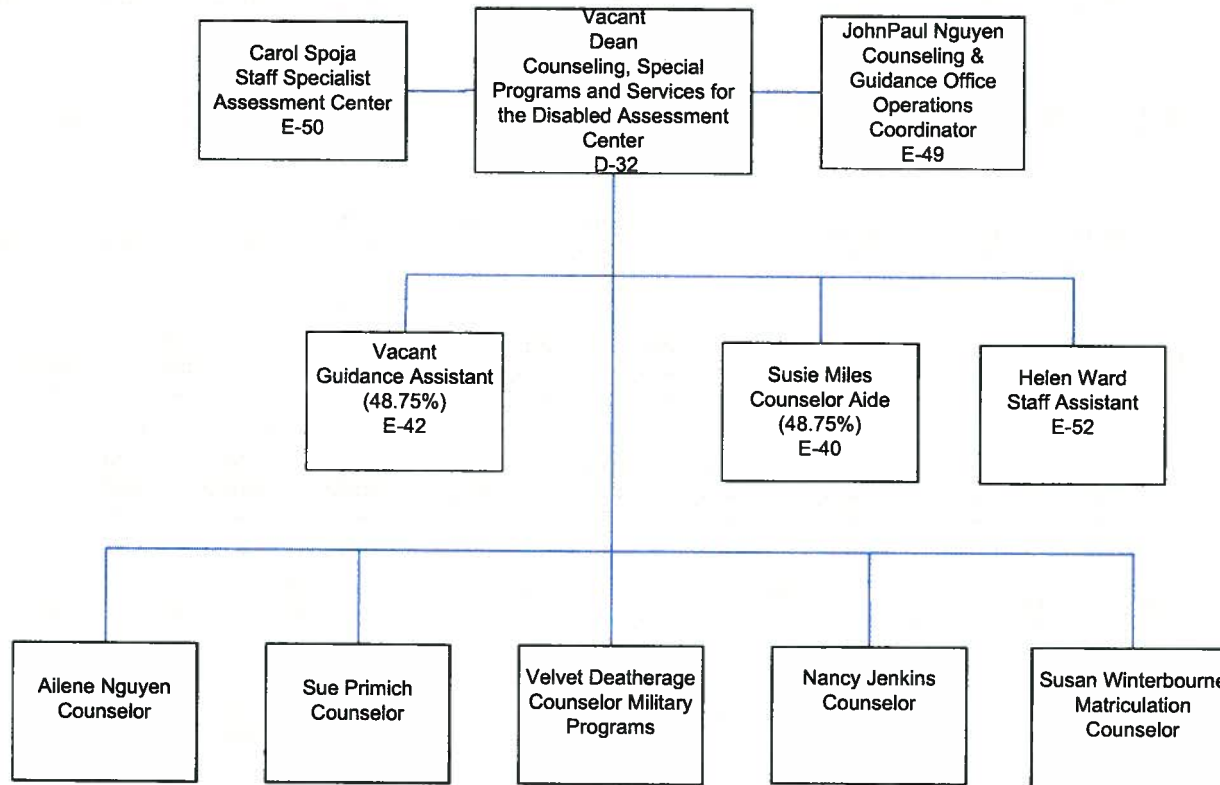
Carol Spoja
Staff Specialist
Assessment Center
E-50

Vacant
Dean
Counseling, Special Programs and Services for the Disabled Assessment Center
D-32

JohnPaul Nguyen
Counseling & Guidance Office Operations Coordinator
E-49

Vacant
Guidance Assistant
(48.75%)
E-42

Susie Miles
Counselor Aide
(48.75%)
E-40

Helen Ward
Staff Assistant
E-52

Ailene Nguyen
Counselor

Sue Primich
Counselor

Velvet Deatherage
Counselor Military Programs

Nancy Jenkins
Counselor

Susan Winterbourne
Matriculation
Counselor